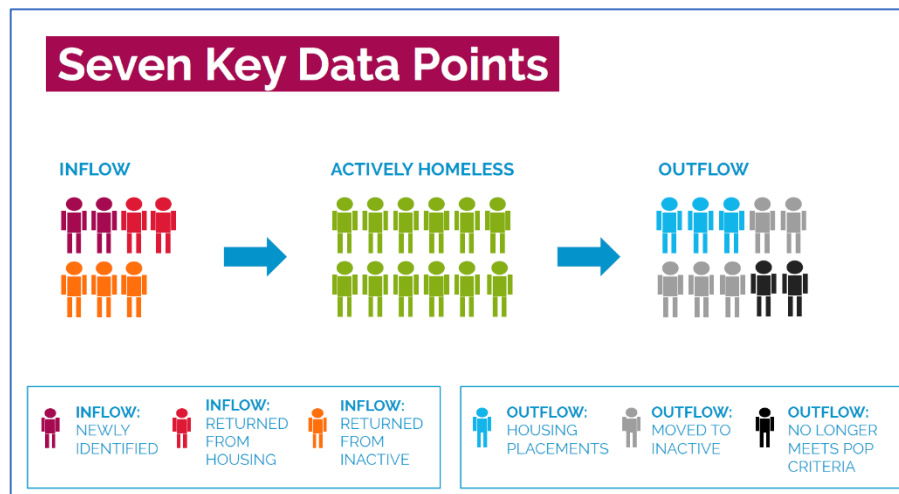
Seven Key Data Points

INFLOW

ACTIVELY HOMELESS

OUTFLOW

INFLOW: NEWLY IDENTIFIED

INFLOW: RETURNED FROM HOUSING

INFLOW: RETURNED FROM INACTIVE

OUTFLOW: HOUSING PLACEMENTS

OUTFLOW: MOVED TO INACTIVE

OUTFLOW: NO LONGER MEETS POP CRITERIA